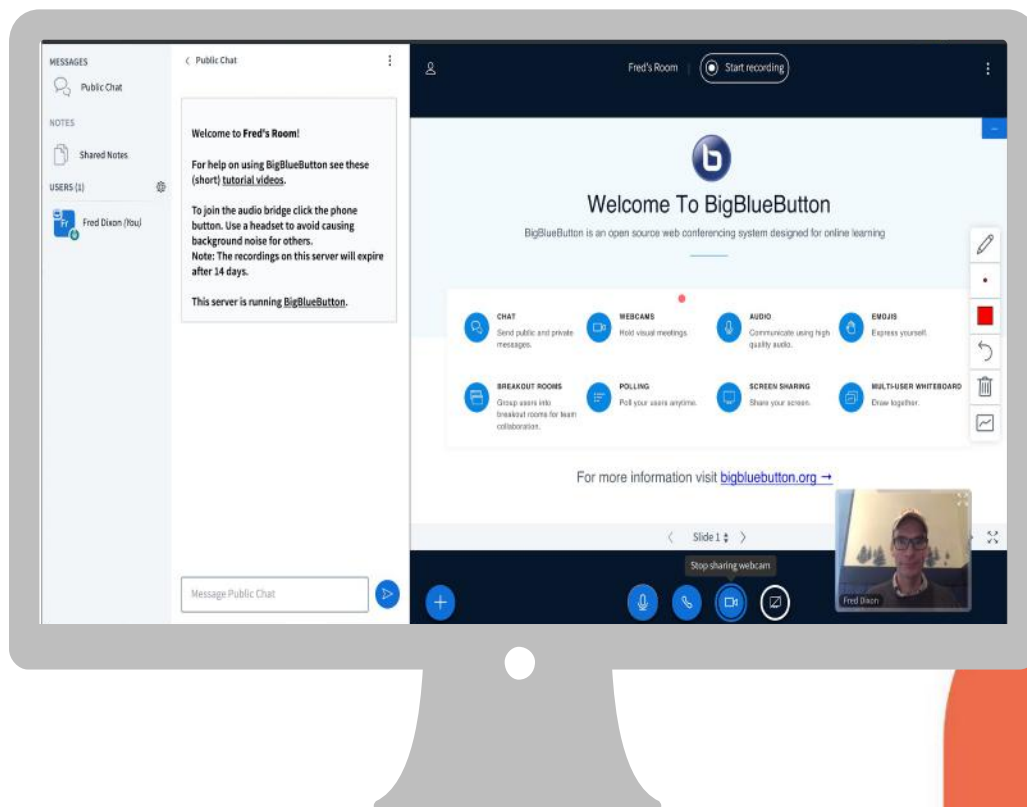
MESSAGES
Public Chat
NOTES
Shared Notes
USERS (1)
Fr
Fred Dixon (You)

< Public Chat

Welcome to **Fred's Room**!

For help on using BigBlueButton see these (short) tutorial videos.

To join the audio bridge click the phone button. Use a headset to avoid causing background noise for others.
Note: The recordings on this server will expire after 14 days.

This server is running BigBlueButton.

Message Public Chat

Fred's Room | Start recording

Welcome To BigBlueButton

BigBlueButton is an open source web conferencing system designed for online learning

CHAT
Send public and private messages.

WEBCAMS
Hold visual meetings.

AUDIO
Communicate using high quality audio.

EMOJIS
Express yourself.

BREAKOUT ROOMS
Group users into breakout rooms for team collaboration.

POLLING
Poll your users anytime.

SCREEN SHARING
Share your screen.

MULTI-USER WHITEBOARD
Draw together.

For more information visit bigbluebutton.org →

Slide 1

Stop sharing webcam

Fred Dixon